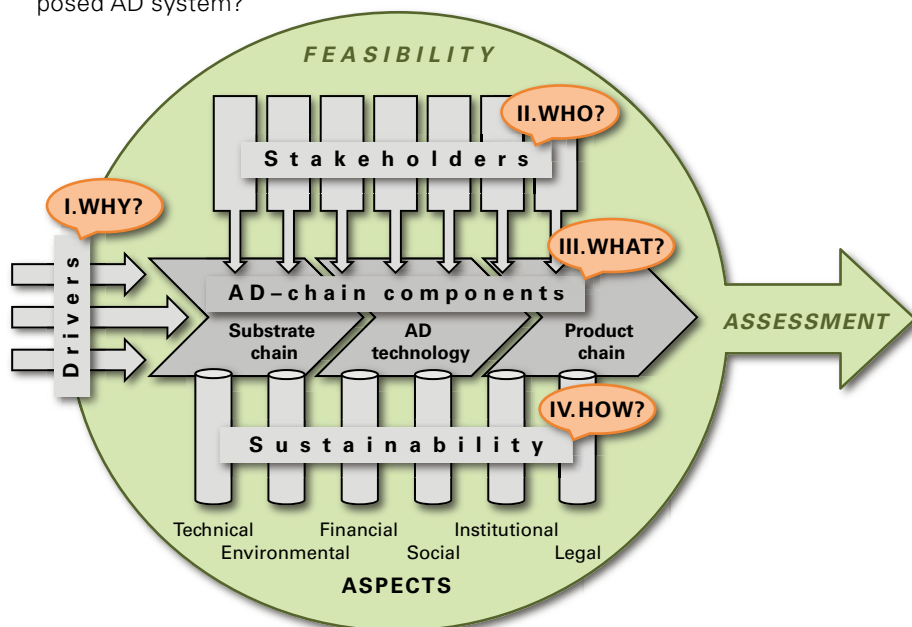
posed AD system?

FEASIBILITY

II.WHO?

Stakeholders

I.WHY?

III.WHAT?

Drivers

AD–chain components

Substrate chain

AD technology

Product chain

ASSESSMENT

IV.HOW?

Sustainability

Technical
Environmental
Financial
Social
Institutional
Legal

ASPECTS